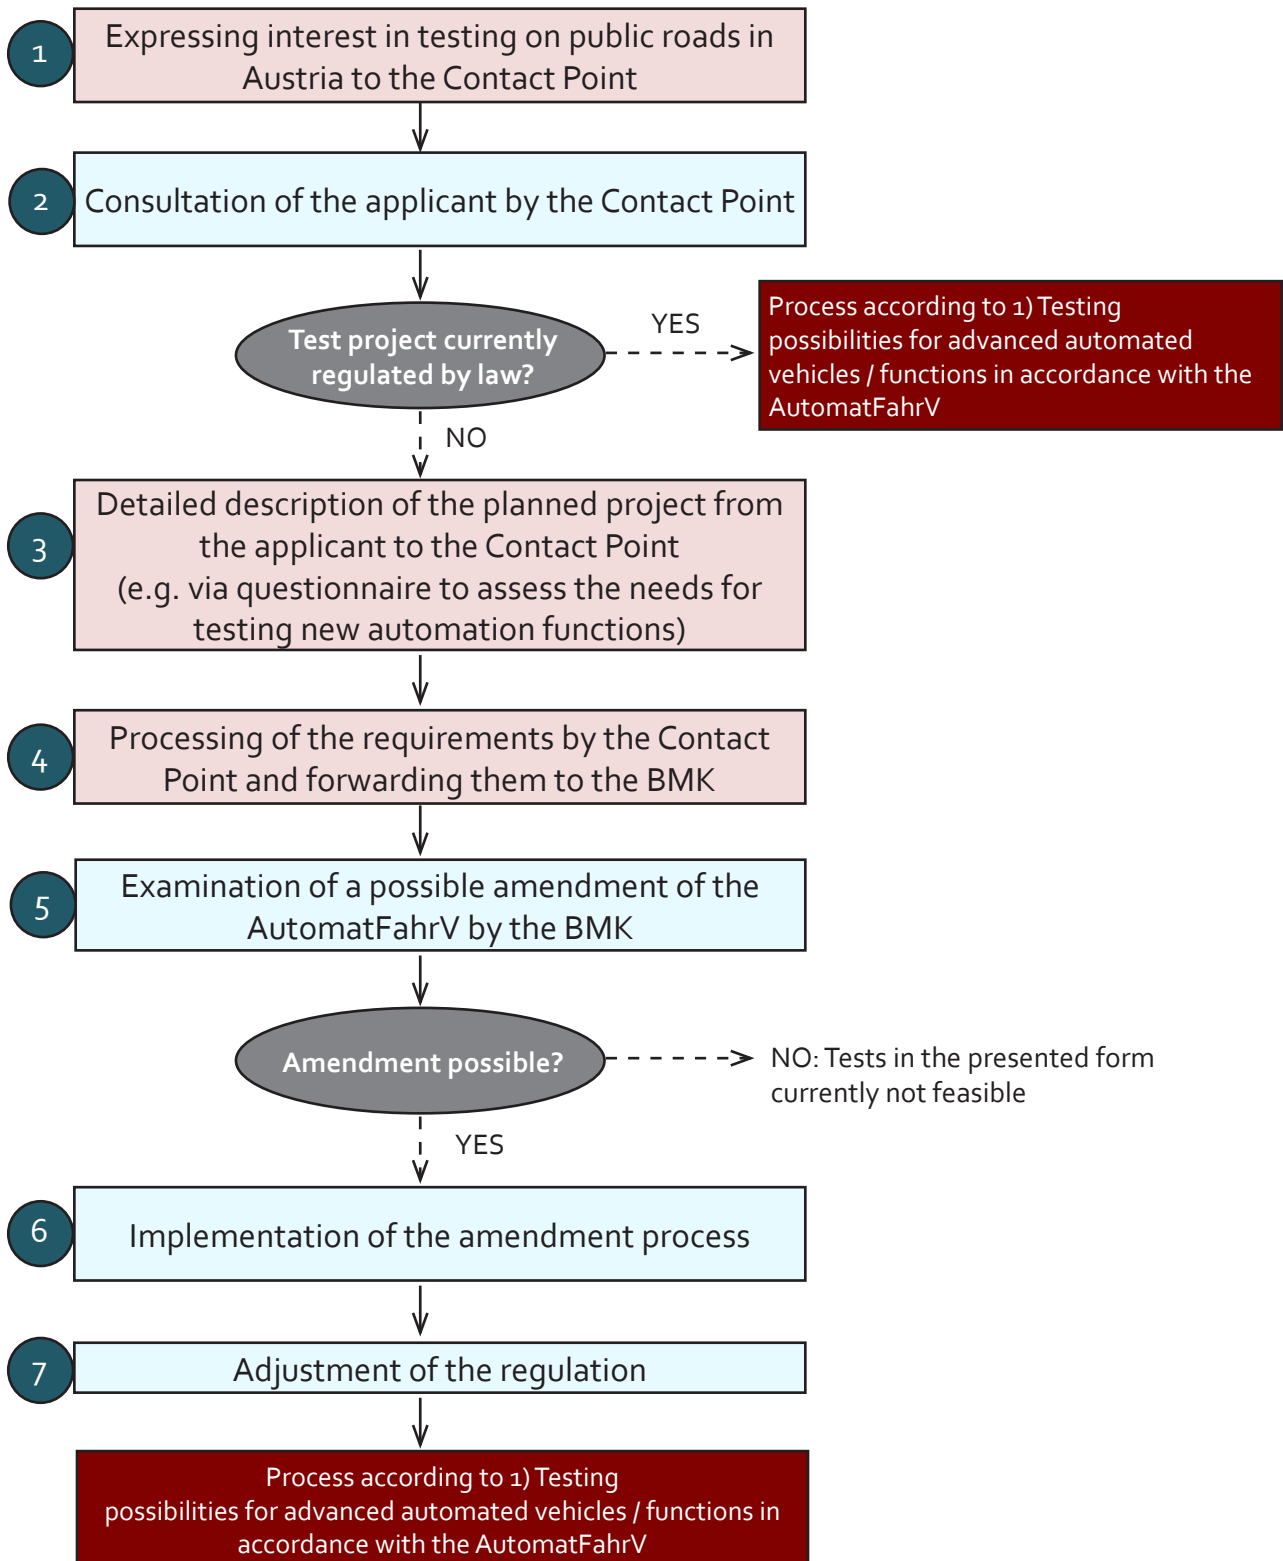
1 Expressing interest in testing on public roads in Austria to the Contact Point

2 Consultation of the applicant by the Contact Point

Test project currently regulated by law?

YES

Process according to 1) Testing possibilities for advanced automated vehicles / functions in accordance with the AutomatFahrV

NO

3 Detailed description of the planned project from the applicant to the Contact Point (e.g. via questionnaire to assess the needs for testing new automation functions)

4 Processing of the requirements by the Contact Point and forwarding them to the BMK

5 Examination of a possible amendment of the AutomatFahrV by the BMK

Amendment possible?

NO: Tests in the presented form currently not feasible

YES

6 Implementation of the amendment process

7 Adjustment of the regulation

Process according to 1) Testing possibilities for advanced automated vehicles / functions in accordance with the AutomatFahrV